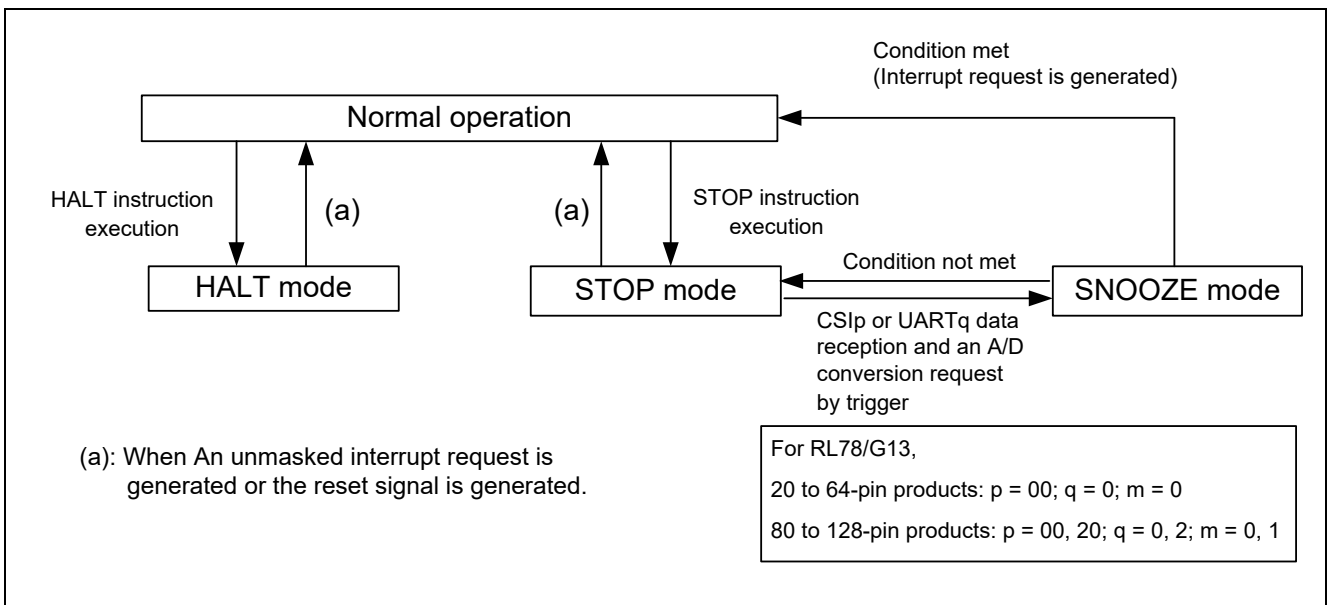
Condition met
(Interrupt request is generated)

Normal operation

HALT instruction execution

(a)

(a)

STOP instruction execution

HALT mode

STOP mode

Condition not met

SNOOZE mode

CSIp or UARTq data reception and an A/D conversion request by trigger

For RL78/G13,

20 to 64-pin products: p = 00; q = 0; m = 0

80 to 128-pin products: p = 00, 20; q = 0, 2; m = 0, 1

(a): When An unmasked interrupt request is generated or the reset signal is generated.